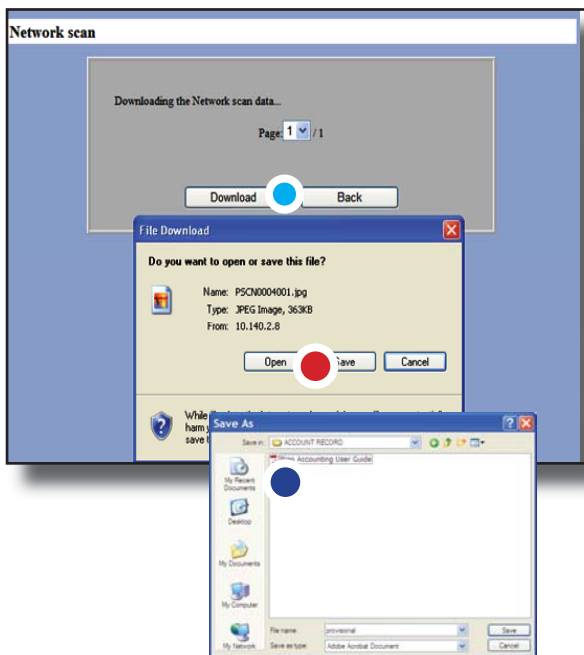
Network scan

Downloading the Network scan data...

Page: 1 / 1

Download

Back

File Download

Do you want to open or save this file?

Name: PSCN0004001.jpg

Type: JPEG Image, 363KB

From: 10.140.2.8

Open

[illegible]ave

Cancel

While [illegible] harm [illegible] save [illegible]

Save As

Save in: ACCOUNT RECORD

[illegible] Accounting User Guide

My Recent Documents

Desktop

My Documents

My Computer

My Network

File name: provisional

Save as type: Adobe Acrobat Document

Save

Cancel